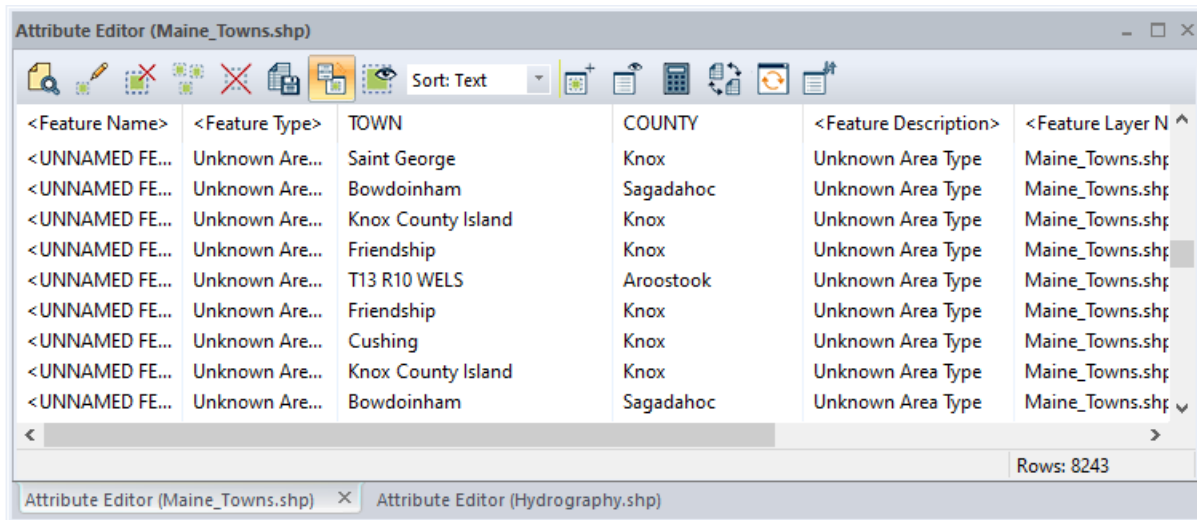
Attribute Editor (Maine_Towns.shp)

Sort: Text

| <Feature Name> | <Feature Type> | TOWN | COUNTY | <Feature Description> | <Feature Layer N |
|---|---|---|---|---|---|
| <UNNAMED FE... | Unknown Are... | Saint George | Knox | Unknown Area Type | Maine_Towns.shp |
| <UNNAMED FE... | Unknown Are... | Bowdoinham | Sagadahoc | Unknown Area Type | Maine_Towns.shp |
| <UNNAMED FE... | Unknown Are... | Knox County Island | Knox | Unknown Area Type | Maine_Towns.shp |
| <UNNAMED FE... | Unknown Are... | Friendship | Knox | Unknown Area Type | Maine_Towns.shp |
| <UNNAMED FE... | Unknown Are... | T13 R10 WELS | Aroostook | Unknown Area Type | Maine_Towns.shp |
| <UNNAMED FE... | Unknown Are... | Friendship | Knox | Unknown Area Type | Maine_Towns.shp |
| <UNNAMED FE... | Unknown Are... | Cushing | Knox | Unknown Area Type | Maine_Towns.shp |
| <UNNAMED FE... | Unknown Are... | Knox County Island | Knox | Unknown Area Type | Maine_Towns.shp |
| <UNNAMED FE... | Unknown Are... | Bowdoinham | Sagadahoc | Unknown Area Type | Maine_Towns.shp |

Rows: 8243

Attribute Editor (Maine_Towns.shp) ✕ Attribute Editor (Hydrography.shp)